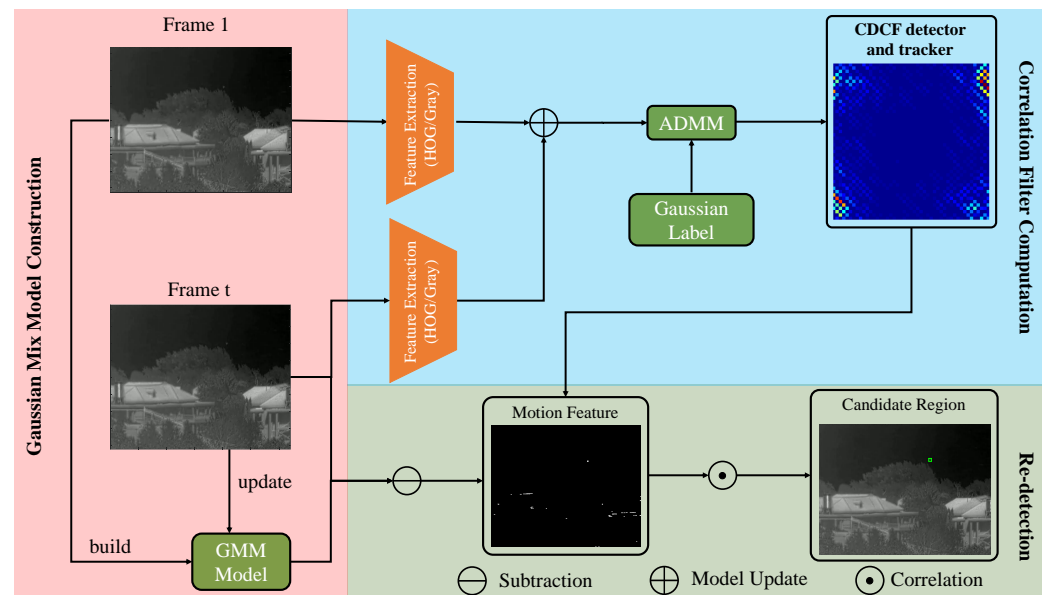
Gaussian Mix Model Construction

Frame 1

Frame t

update

build

GMM Model

Feature Extraction (HOG/Gray)

Feature Extraction (HOG/Gray)

ADMM

Gaussian Label

CDCF detector and tracker

Correlation Filter Computation

Motion Feature

Candidate Region

Re-detection

Subtraction

Model Update

Correlation